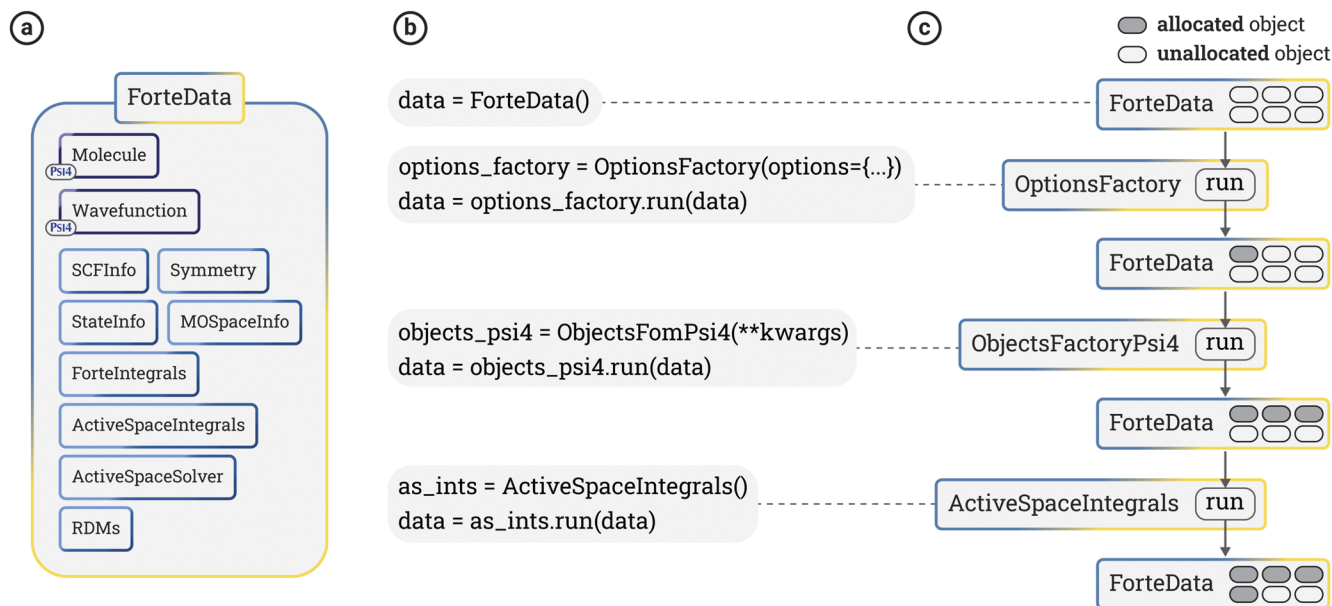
a

ForteData

Molecule
Psi4

Wavefunction
Psi4

SCFInfo

Symmetry

StateInfo

MOSpaceInfo

ForteIntegrals

ActiveSpaceIntegrals

ActiveSpaceSolver

RDMs

b

data = ForteData()

options_factory = OptionsFactory(options={...})
data = options_factory.run(data)

objects_psi4 = ObjectsFomPsi4(**kwargs)
data = objects_psi4.run(data)

as_ints = ActiveSpaceIntegrals()
data = as_ints.run(data)

c

allocated object
unallocated object

ForteData

OptionsFactory run

ForteData

ObjectsFactoryPsi4 run

ForteData

ActiveSpaceIntegrals run

ForteData